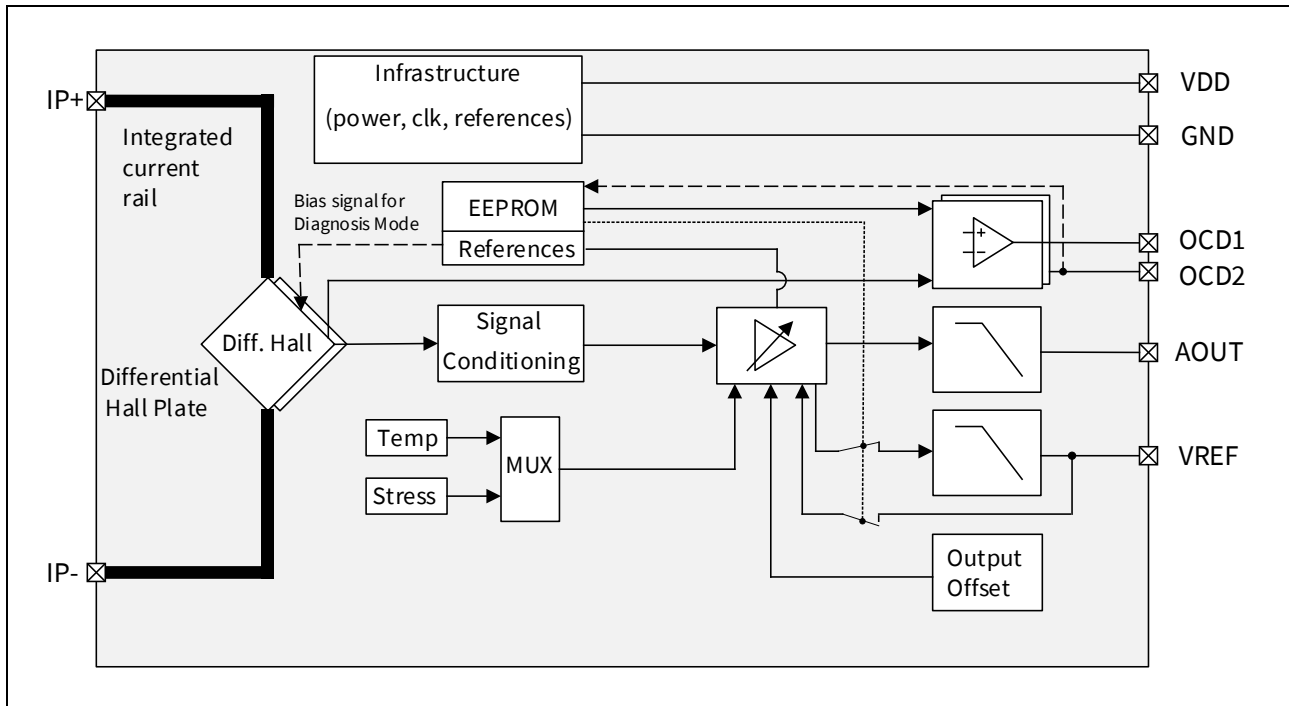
Infrastructure
(power, clk, references)

VDD
GND

IP+
Integrated current rail

Bias signal for Diagnosis Mode

EEPROM
References

OCD1
OCD2

Diff. Hall

Signal Conditioning

AOUT

Differential Hall Plate

Temp
Stress
MUX

VREF

Output Offset

IP-